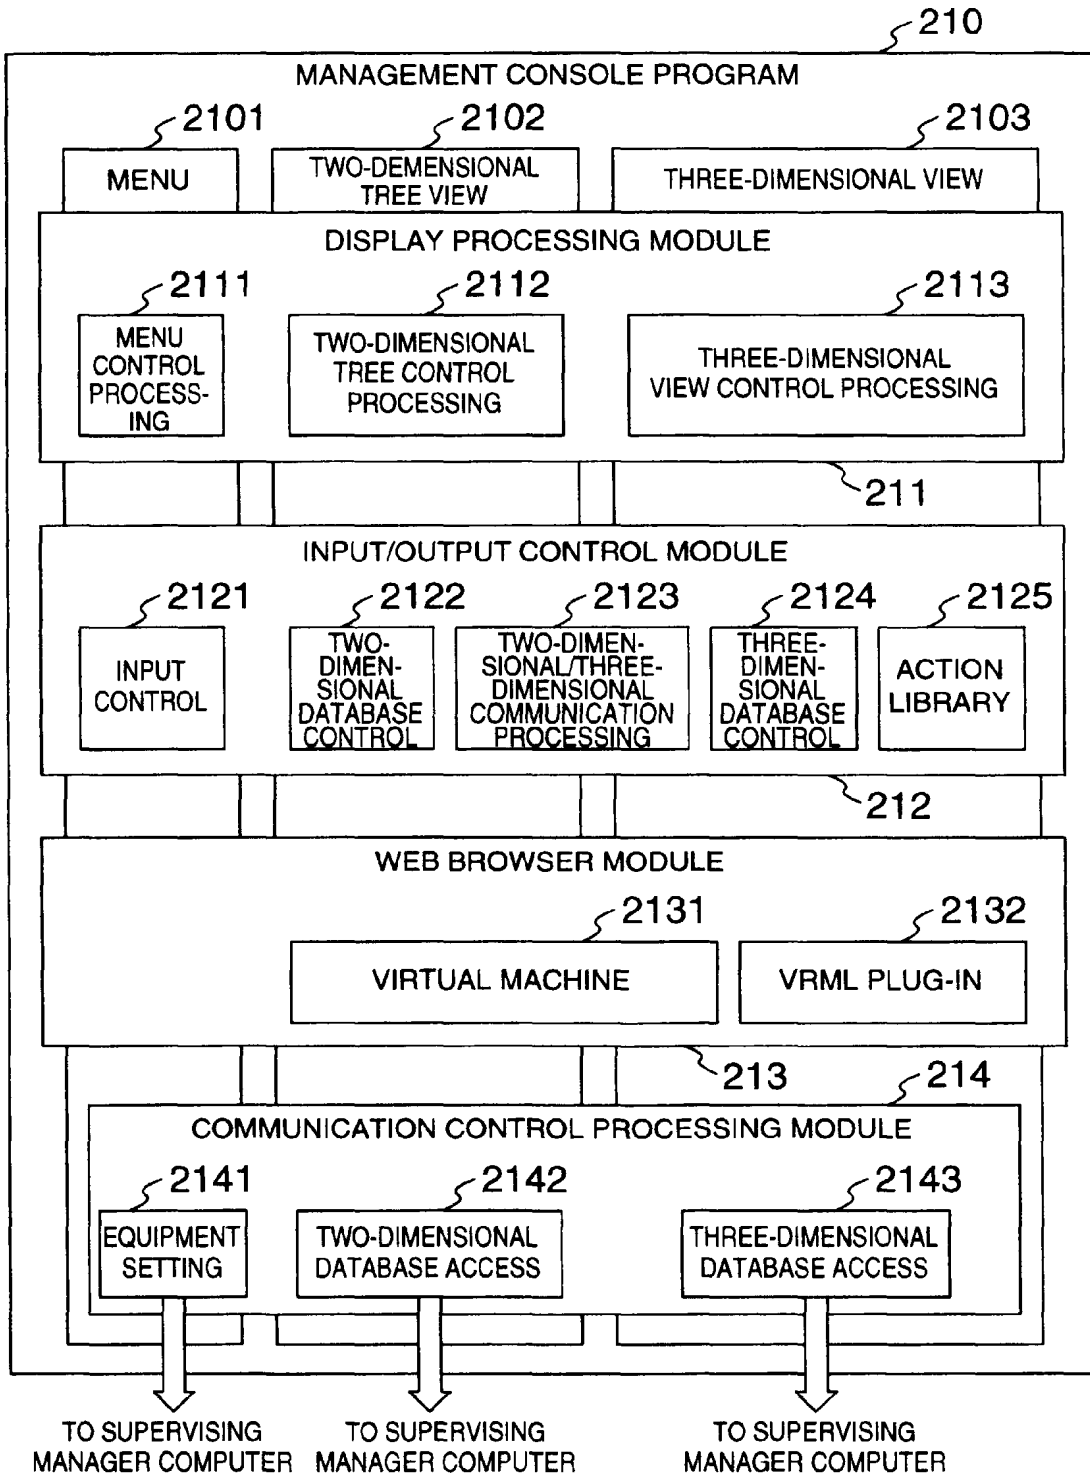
210
MANAGEMENT CONSOLE PROGRAM
2101
MENU
2102
TWO-DEMENSIONAL TREE VIEW
2103
THREE-DIMENSIONAL VIEW
DISPLAY PROCESSING MODULE
2111
MENU CONTROL PROCESSING
2112
TWO-DIMENSIONAL TREE CONTROL PROCESSING
2113
THREE-DIMENSIONAL VIEW CONTROL PROCESSING
211
INPUT/OUTPUT CONTROL MODULE
2121
INPUT CONTROL
2122
TWO-DIMENSIONAL DATABASE CONTROL
2123
TWO-DIMENSIONAL/THREE-DIMENSIONAL COMMUNICATION PROCESSING
2124
THREE-DIMENSIONAL DATABASE CONTROL
2125
ACTION LIBRARY
212
WEB BROWSER MODULE
2131
VIRTUAL MACHINE
2132
VRML PLUG-IN
213
214
COMMUNICATION CONTROL PROCESSING MODULE
2141
EQUIPMENT SETTING
2142
TWO-DIMENSIONAL DATABASE ACCESS
2143
THREE-DIMENSIONAL DATABASE ACCESS
TO SUPERVISING MANAGER COMPUTER
TO SUPERVISING MANAGER COMPUTER
TO SUPERVISING MANAGER COMPUTER